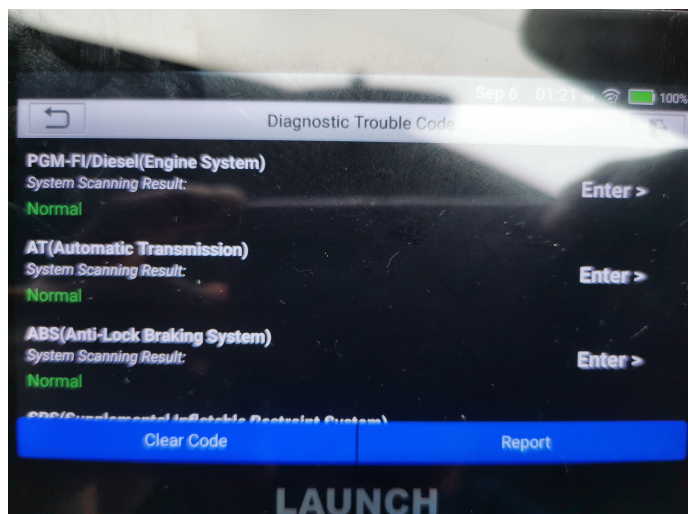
Sep 6 01:27 100%

Diagnostic Trouble Code

PGM-FI/Diesel(Engine System)
System Scanning Result:
Normal
Enter >

AT(Automatic Transmission)
System Scanning Result:
Normal
Enter >

ABS(Anti-Lock Braking System)
System Scanning Result:
Normal
Enter >

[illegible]

Clear Code
Report

LAUNCH